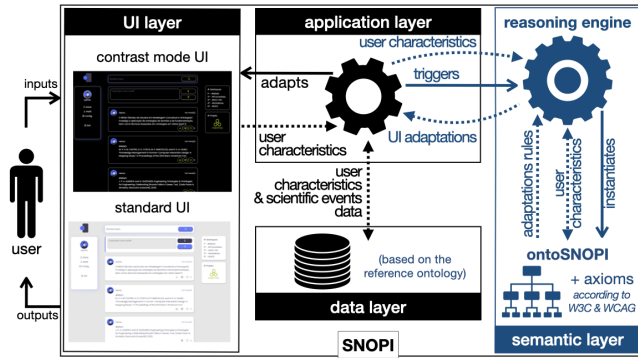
UI layer

contrast mode UI

standard UI

inputs

user

outputs

application layer

adapts

user characteristics

user characteristics & scientific events data

data layer

(based on the reference ontology)

reasoning engine

user characteristics

triggers

UI adaptations

adaptations rules

user characteristics

instantiates

ontoSNOPI

+ axioms according to W3C & WCAG

semantic layer

SNOPI